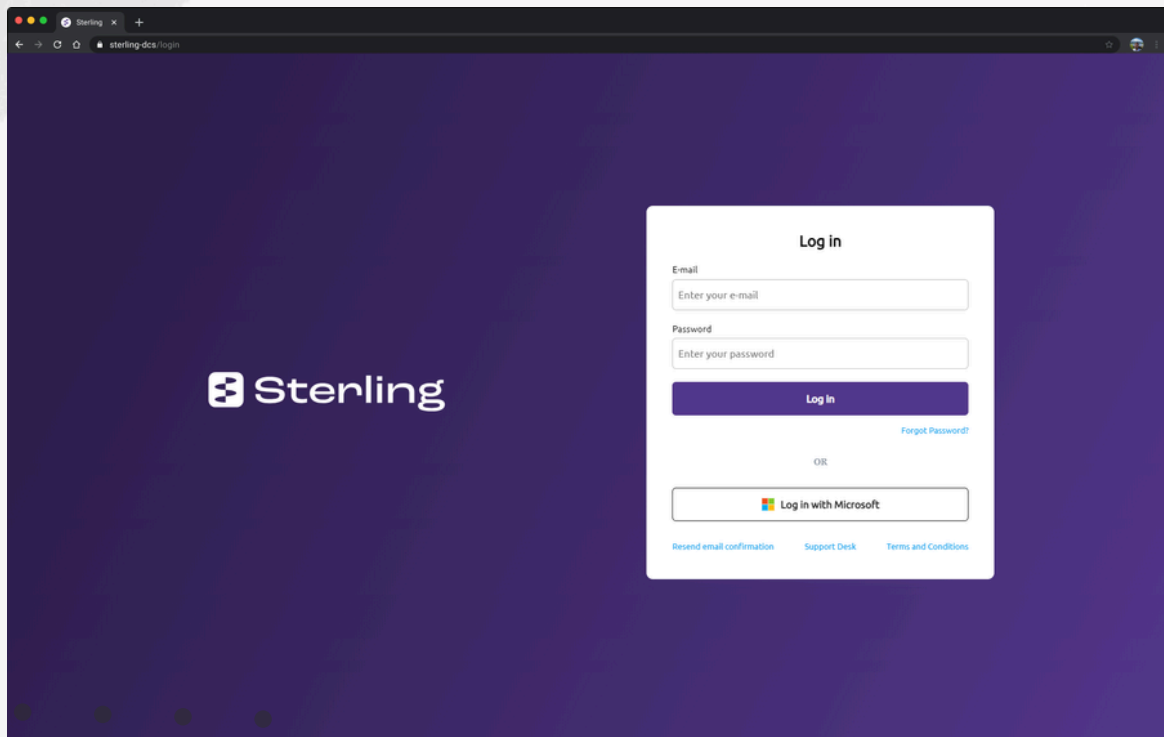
Sterling ×
sterling-dcs/login

Sterling

Log in

E-mail
Enter your e-mail

Password
Enter your password

Log in

Forgot Password?

OR

Log in with Microsoft

Resend email confirmation Support Desk Terms and Conditions